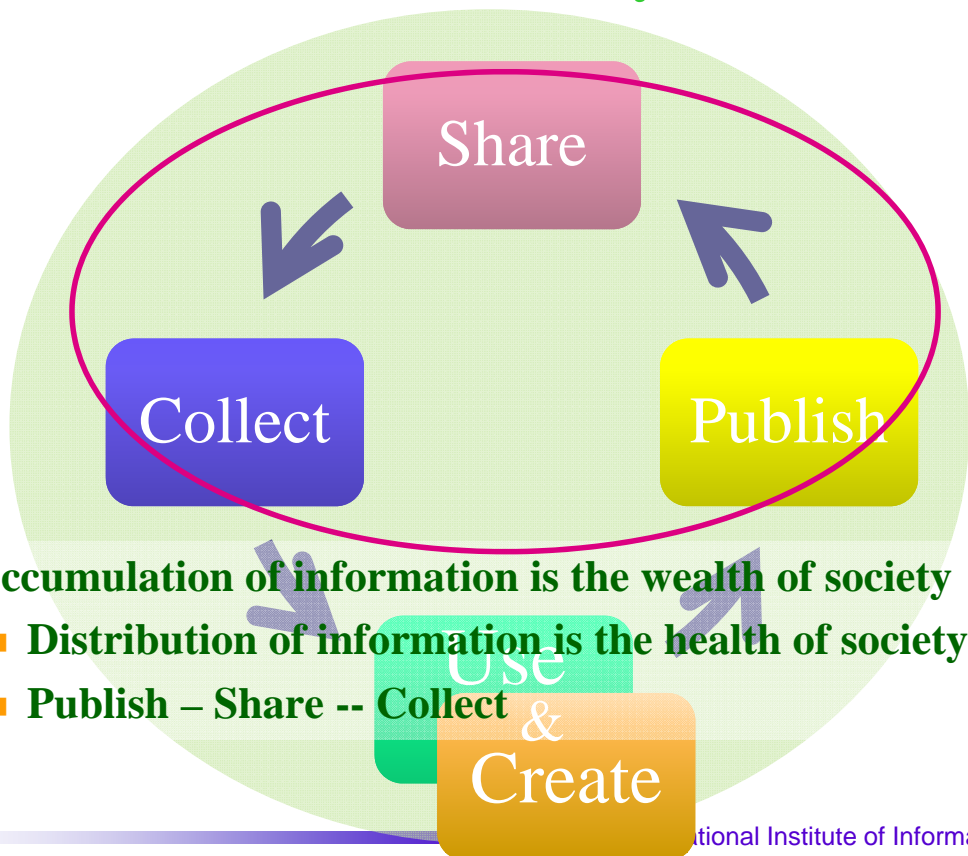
Share

Collect

Publish

Use & Create

ccumulation of information is the wealth of society

Distribution of information is the health of society

Publish – Share -- Collect

ational Institute of Informa